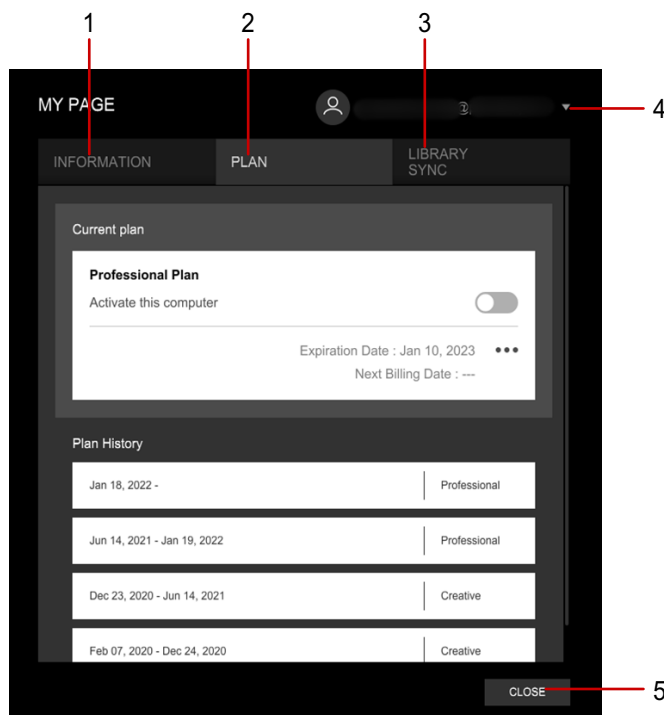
1
2
3
MY PAGE
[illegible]@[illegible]
4
INFORMATION
PLAN
LIBRARY SYNC
Current plan
Professional Plan
Activate this computer
Expiration Date : Jan 10, 2023
•••
Next Billing Date : ---
Plan History

| | |
|---|---|
| Jan 18, 2022 - | Professional |
| Jun 14, 2021 - Jan 19, 2022 | Professional |
| Dec 23, 2020 - Jun 14, 2021 | Creative |
| Feb 07, 2020 - Dec 24, 2020 | Creative |

CLOSE
5